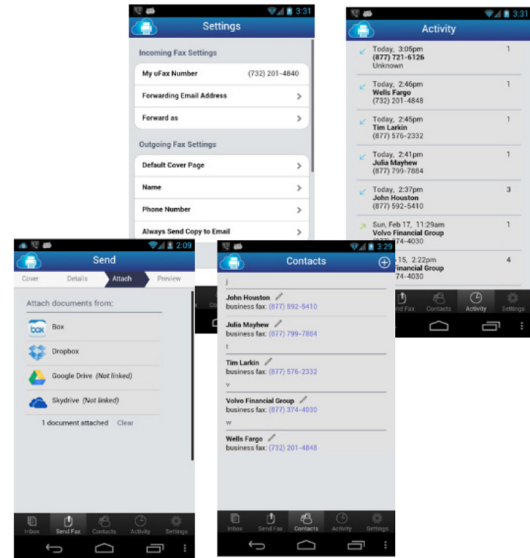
3:31
Settings
Incoming Fax Settings
My uFax Number (732) 201-4840
Forwarding Email Address >
Forward as >
Outgoing Fax Settings
Default Cover Page >
Name >
Phone Number >
Always Send Copy to Email >

3:31
Activity
Today, 3:05pm
(877) 721-6126
Unknown
1
Today, 2:46pm
Wells Fargo
(732) 201-4848
1
Today, 2:45pm
Tim Larkin
(877) 576-2332
1
Today, 2:41pm
Julia Mayhew
(877) 799-7884
1
Today, 2:37pm
John Houston
(877) 592-5410
3
Sun, Feb 17, 11:29am
Volvo Financial Group
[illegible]374-4030
1
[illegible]-15, 2:22pm
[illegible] Financial Group
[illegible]374-4030
4
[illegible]d Fax Contacts Activity Settings

2:09
Send
Cover Details Attach Preview
Attach documents from:
Box
Dropbox
Google Drive (Not linked)
Skydrive (Not linked)
1 document attached Clear
Inbox Send Fax Contacts Activity Settings

3:29
Contacts
J
John Houston
business fax: (877) 592-5410
Julia Mayhew
business fax: (877) 799-7884
t
Tim Larkin
business fax: (877) 576-2332
v
Volvo Financial Group
business fax: (877) 374-4030
w
Wells Fargo
business fax: (732) 201-4848
Inbox Send Fax Contacts Activity Settings